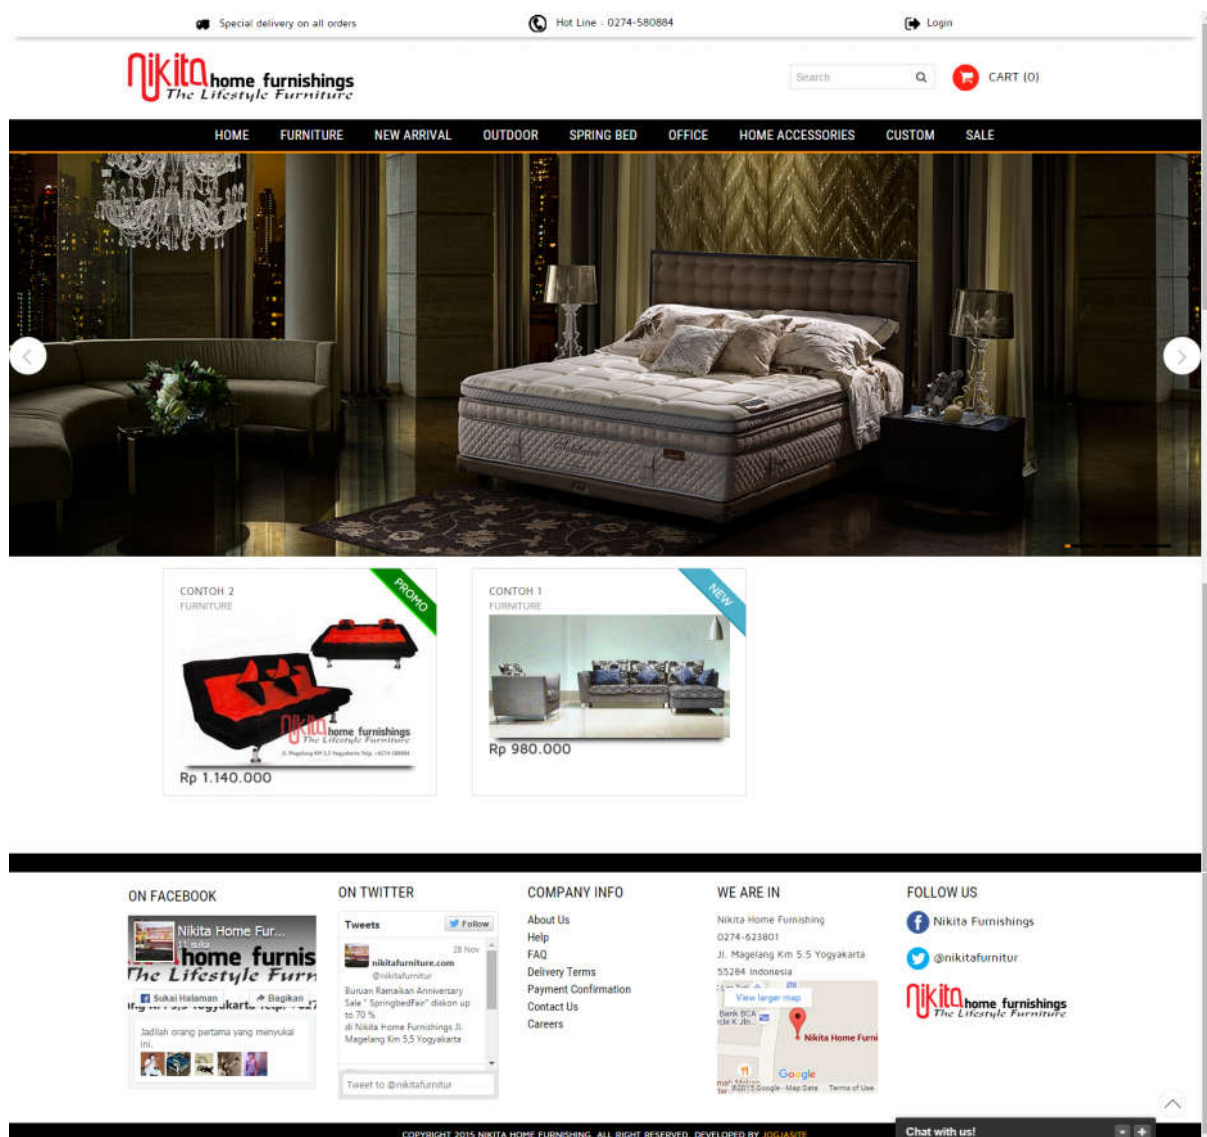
Special delivery on all orders    Hot Line : 0274-580884    Login

nikita home furnishings
The Lifestyle Furniture

Search

CART (0)

HOME FURNITURE NEW ARRIVAL OUTDOOR SPRING BED OFFICE HOME ACCESSORIES CUSTOM SALE

CONTOH 2
FURNITURE
PROMO
nikita home furnishings
The Lifestyle Furniture
Rp 1.140.000

CONTOH 1
FURNITURE
NEW
Rp 980.000

ON FACEBOOK
Nikita Home Fur...
home furnis
The Lifestyle Furn
Suka Halaman
Bagikan
Jadilah orang pertama yang menyukai ini.

ON TWITTER
Tweets
Follow
28 Nov
nikitafurniture.com
@nikitafurnitur
Buruan Ramaikan Anniversary Sale " SpringbedFair" diskon up to 70 %
di Nikita Home Furnishings Jl. Magelang Km 5,5 Yogyakarta
Tweet to @nikitafurnitur

COMPANY INFO
About Us
Help
FAQ
Delivery Terms
Payment Confirmation
Contact Us
Careers

WE ARE IN
Nikita Home Furnishing
0274-623801
Jl. Magelang Km 5.5 Yogyakarta
55284 Indonesia
View larger map
Bank BCA
Nikita Home Furni
Google
©2015 Google - Map Data Terms of Use

FOLLOW US
Nikita Furnishings
@nikitafurnitur
nikita home furnishings
The Lifestyle Furniture

COPYRIGHT 2015 NIKITA HOME FURNISHING. ALL RIGHT RESERVED. DEVELOPED BY JOGJASITE

Chat with us!